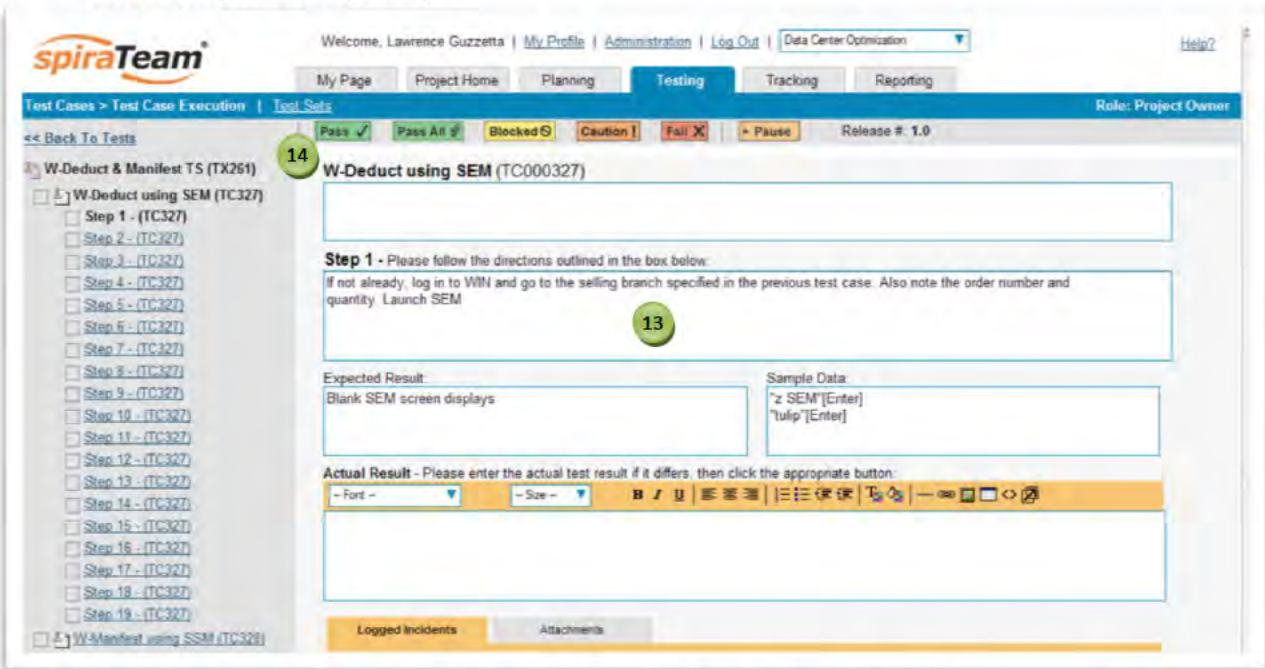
spiraTeam®

Welcome, Lawrence Guzzetta | My Profile | Administration | Log Out | Data Center Optimization

Help?

My Page | Project Home | Planning | Testing | Tracking | Reporting

Test Cases > Test Case Execution | Test Sets

Role: Project Owner

<< Back To Tests

Pass ✓ | Pass All | Blocked | Caution ! | Fail X | » Pause | Release #: 1.0

W-Deduct & Manifest TS (TX261)
W-Deduct using SEM (TC327)
Step 1 - (TC327)
Step 2 - (TC327)
Step 3 - (TC327)
Step 4 - (TC327)
Step 5 - (TC327)
Step 6 - (TC327)
Step 7 - (TC327)
Step 8 - (TC327)
Step 9 - (TC327)
Step 10 - (TC327)
Step 11 - (TC327)
Step 12 - (TC327)
Step 13 - (TC327)
Step 14 - (TC327)
Step 15 - (TC327)
Step 16 - (TC327)
Step 17 - (TC327)
Step 18 - (TC327)
Step 19 - (TC327)
W-Manifest using SSM (TC328)

14

W-Deduct using SEM (TC000327)

Step 1 - Please follow the directions outlined in the box below:

If not already, log in to WIN and go to the selling branch specified in the previous test case. Also note the order number and quantity. Launch SEM

13

Expected Result:
Blank SEM screen displays

Sample Data:
"z SEM"[Enter]
"tulip"[Enter]

Actual Result - Please enter the actual test result if it differs, then click the appropriate button:

-- Font -- | -- Size --

Logged Incidents | Attachments